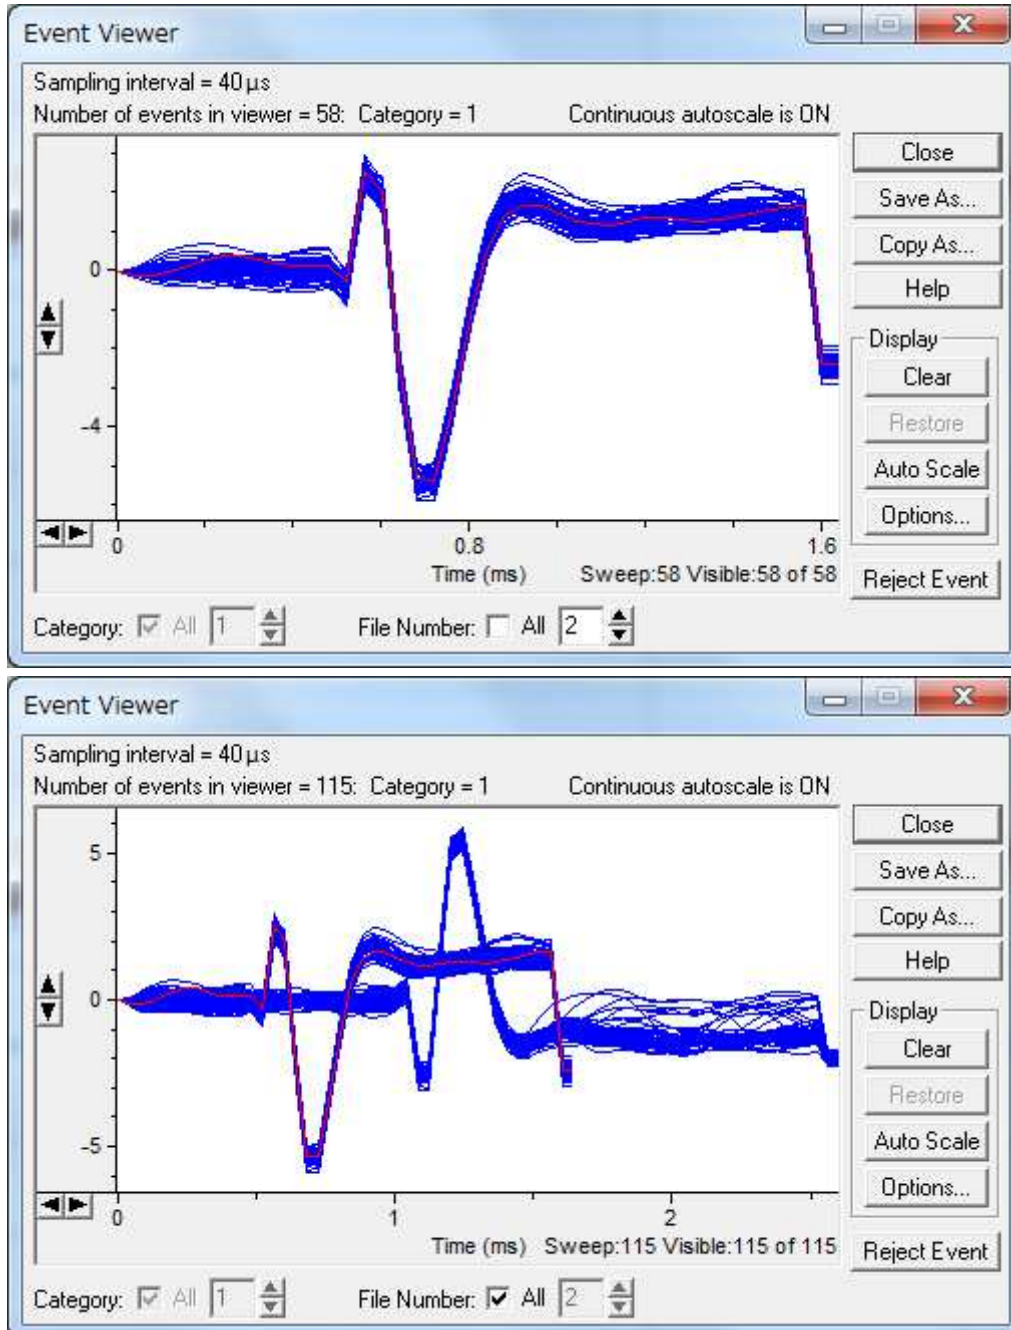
Event Viewer

Sampling interval = 40 µs
Number of events in viewer = 58: Category = 1
Continuous autoscale is ON

0
-4
0
0.8
1.6
Time (ms)
Sweep:58 Visible:58 of 58

Close
Save As...
Copy As...
Help
Display
Clear
Restore
Auto Scale
Options...
Reject Event

Category: All 1
File Number: All 2

Event Viewer

Sampling interval = 40 µs
Number of events in viewer = 115: Category = 1
Continuous autoscale is ON

5
0
-5
0
1
2
Time (ms)
Sweep:115 Visible:115 of 115

Close
Save As...
Copy As...
Help
Display
Clear
Restore
Auto Scale
Options...
Reject Event

Category: All 1
File Number: All 2